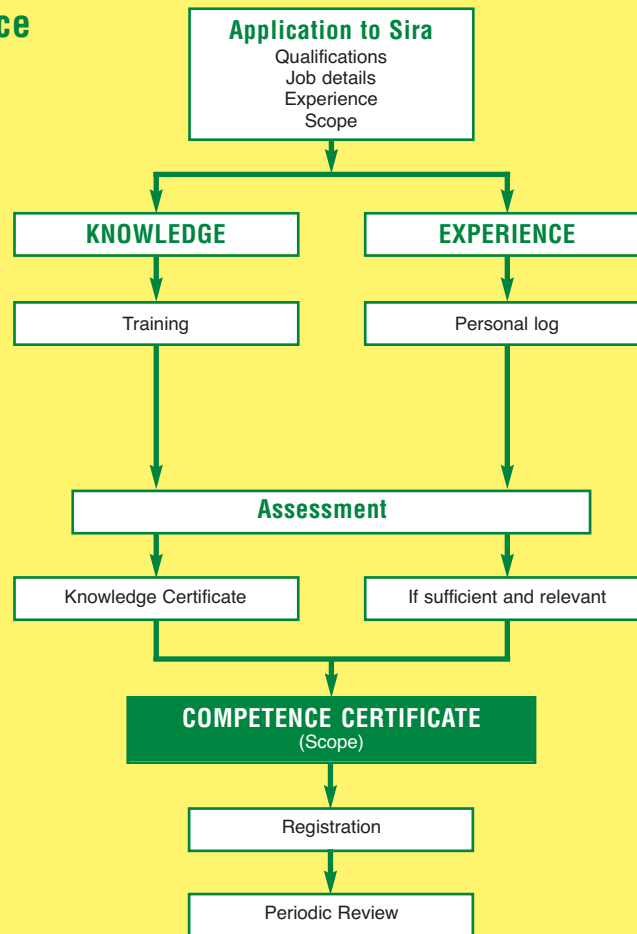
ce

Application to Sira
Qualifications
Job details
Experience
Scope

KNOWLEDGE

EXPERIENCE

Training

Personal log

Assessment

Knowledge Certificate

If sufficient and relevant

COMPETENCE CERTIFICATE
(Scope)

Registration

Periodic Review